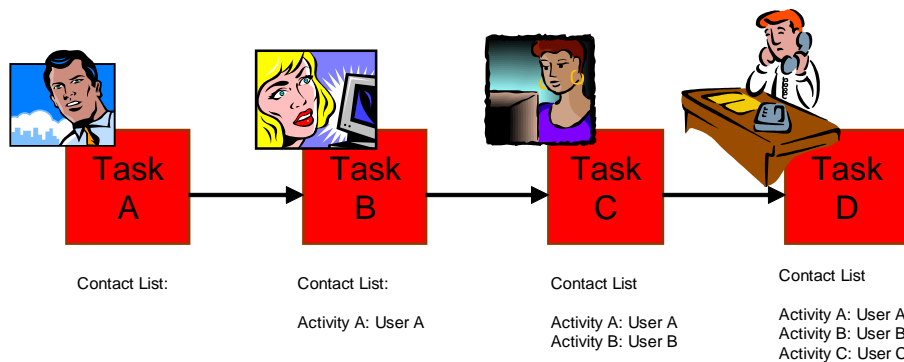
Task A

Task B

Task C

Task D

Contact List:

Contact List:

Activity A: User A

Contact List

Activity A: User A
Activity B: User B

Contact List

Activity A: User A
Activity B: User B
Activity C: User C